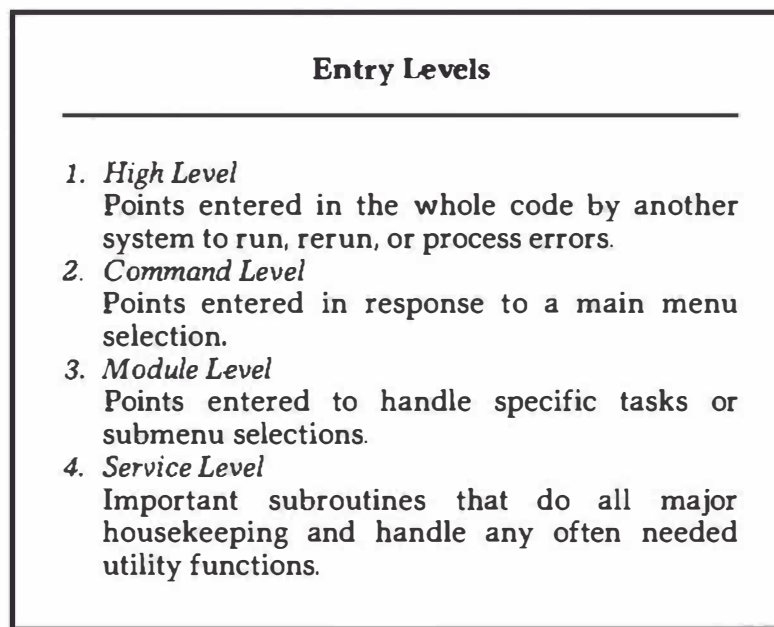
**Entry Levels**

1. *High Level*
Points entered in the whole code by another system to run, rerun, or process errors.
2. *Command Level*
Points entered in response to a main menu selection.
3. *Module Level*
Points entered to handle specific tasks or submenu selections.
4. *Service Level*
Important subroutines that do all major housekeeping and handle any often needed utility functions.